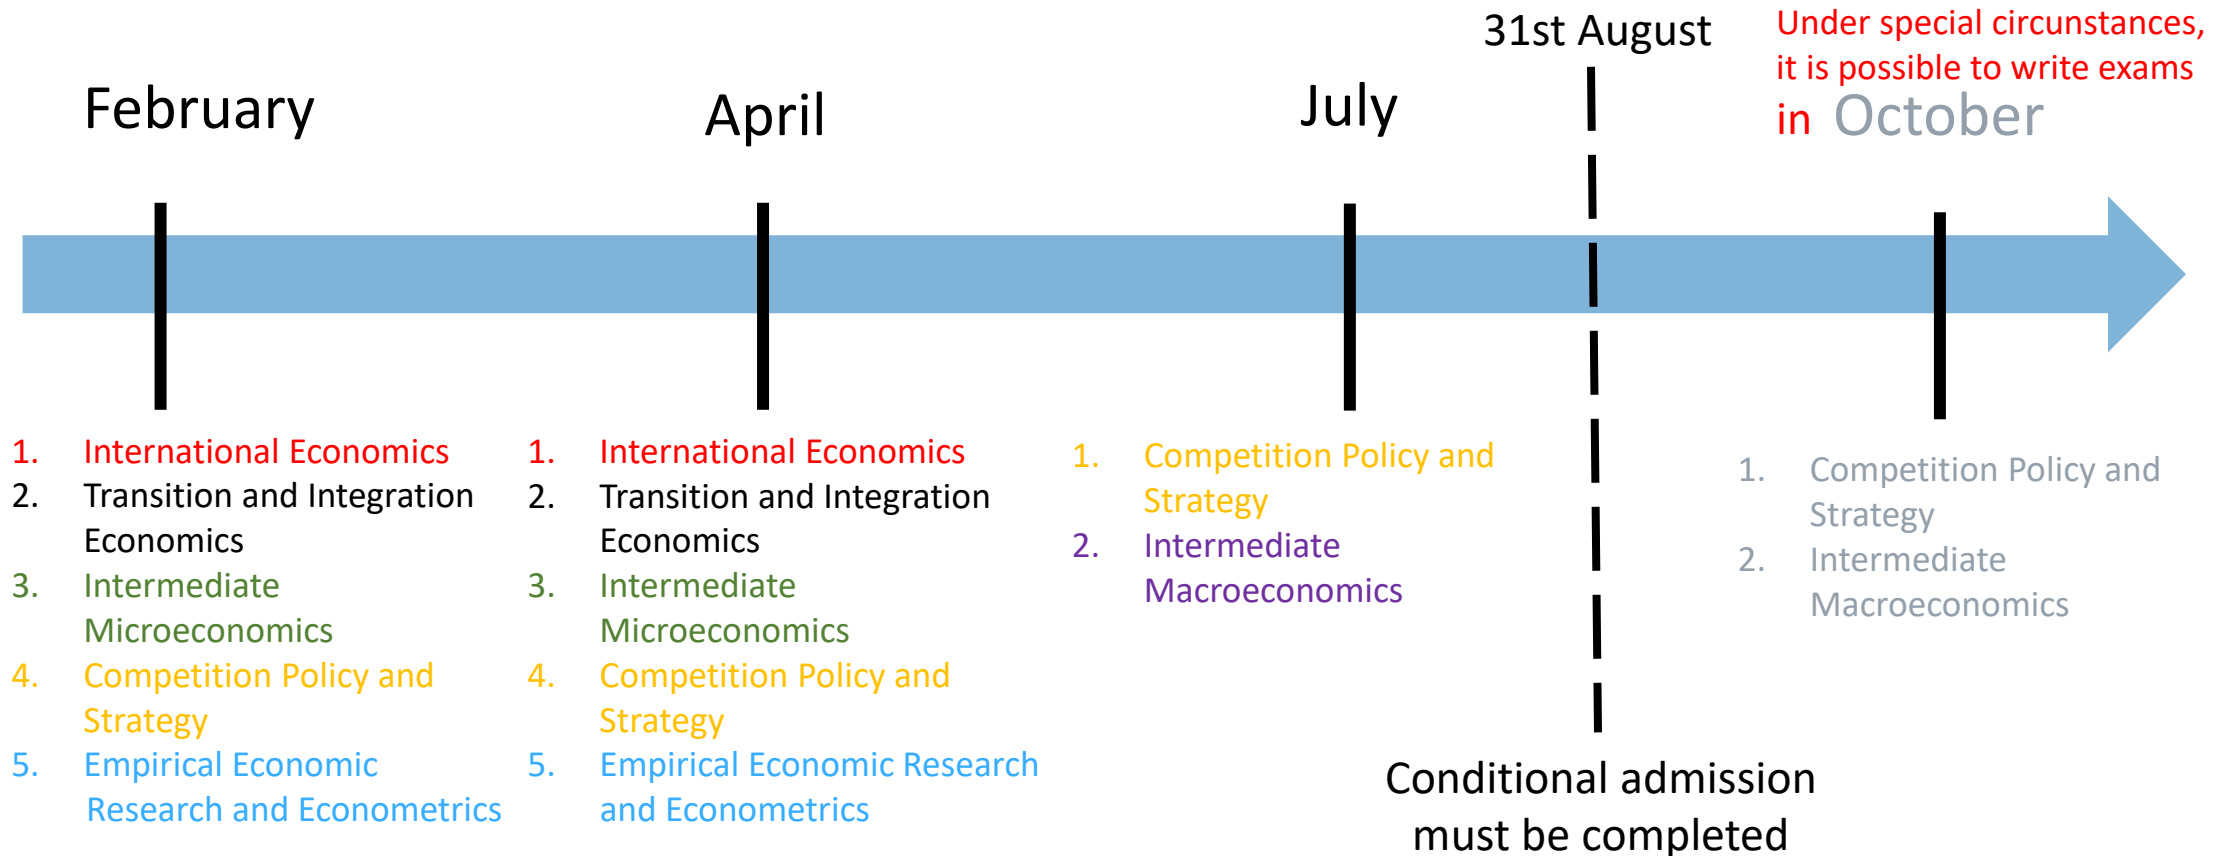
31st August

Under special circumstances, it is possible to write exams in October

February

April

July

1. International Economics
2. Transition and Integration Economics
3. Intermediate Microeconomics
4. Competition Policy and Strategy
5. Empirical Economic Research and Econometrics

1. International Economics
2. Transition and Integration Economics
3. Intermediate Microeconomics
4. Competition Policy and Strategy
5. Empirical Economic Research and Econometrics

1. Competition Policy and Strategy
2. Intermediate Macroeconomics

1. Competition Policy and Strategy
2. Intermediate Macroeconomics

Conditional admission must be completed